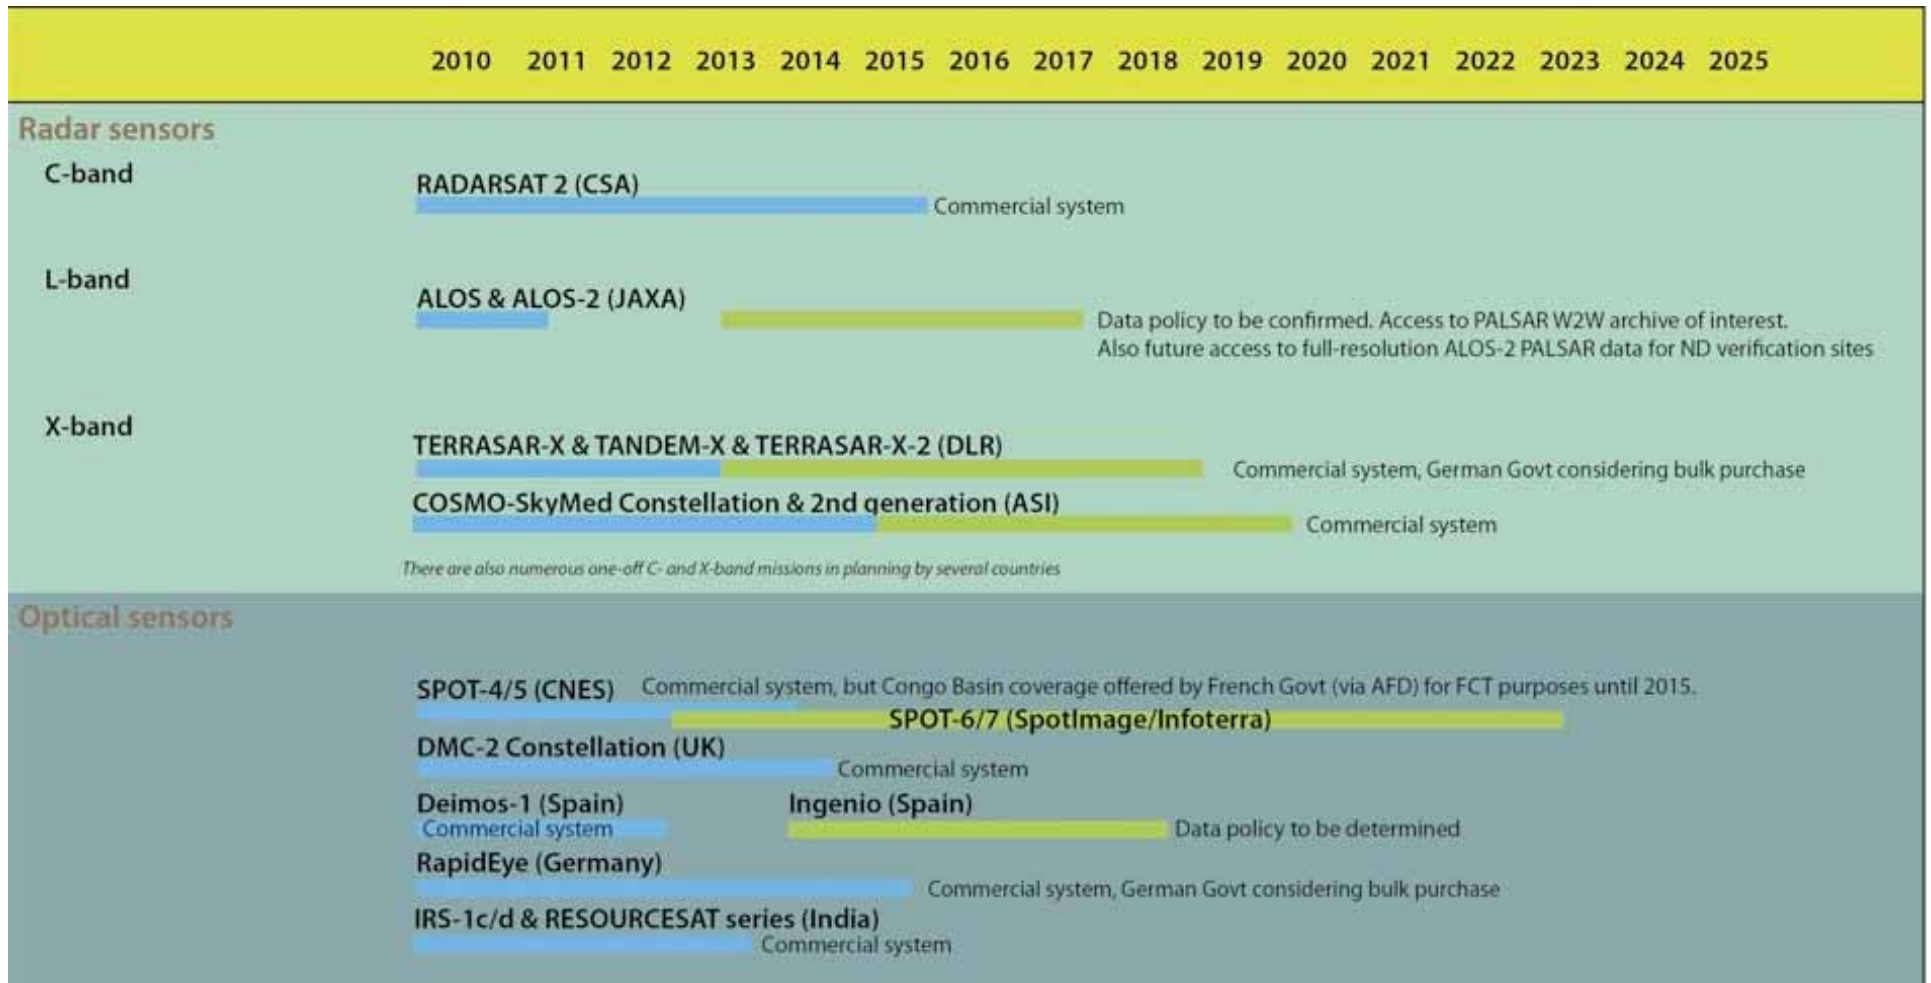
2010 2011 2012 2013 2014 2015 2016 2017 2018 2019 2020 2021 2022 2023 2024 2025

Radar sensors

C-band

RADARSAT 2 (CSA)

Commercial system

L-band

ALOS & ALOS-2 (JAXA)

Data policy to be confirmed. Access to PALSAR W2W archive of interest. Also future access to full-resolution ALOS-2 PALSAR data for ND verification sites

X-band

TERRASAR-X & TANDEM-X & TERRASAR-X-2 (DLR)

Commercial system, German Govt considering bulk purchase

COSMO-SkyMed Constellation & 2nd generation (ASI)

Commercial system

There are also numerous one-off C- and X-band missions in planning by several countries

Optical sensors

SPOT-4/5 (CNES) Commercial system, but Congo Basin coverage offered by French Govt (via AFD) for FCT purposes until 2015.

SPOT-6/7 (SpotImage/Infoterra)

DMC-2 Constellation (UK)

Commercial system

Deimos-1 (Spain)

Commercial system

Ingenio (Spain)

Data policy to be determined

RapidEye (Germany)

Commercial system, German Govt considering bulk purchase

IRS-1c/d & RESOURCESAT series (India)

Commercial system